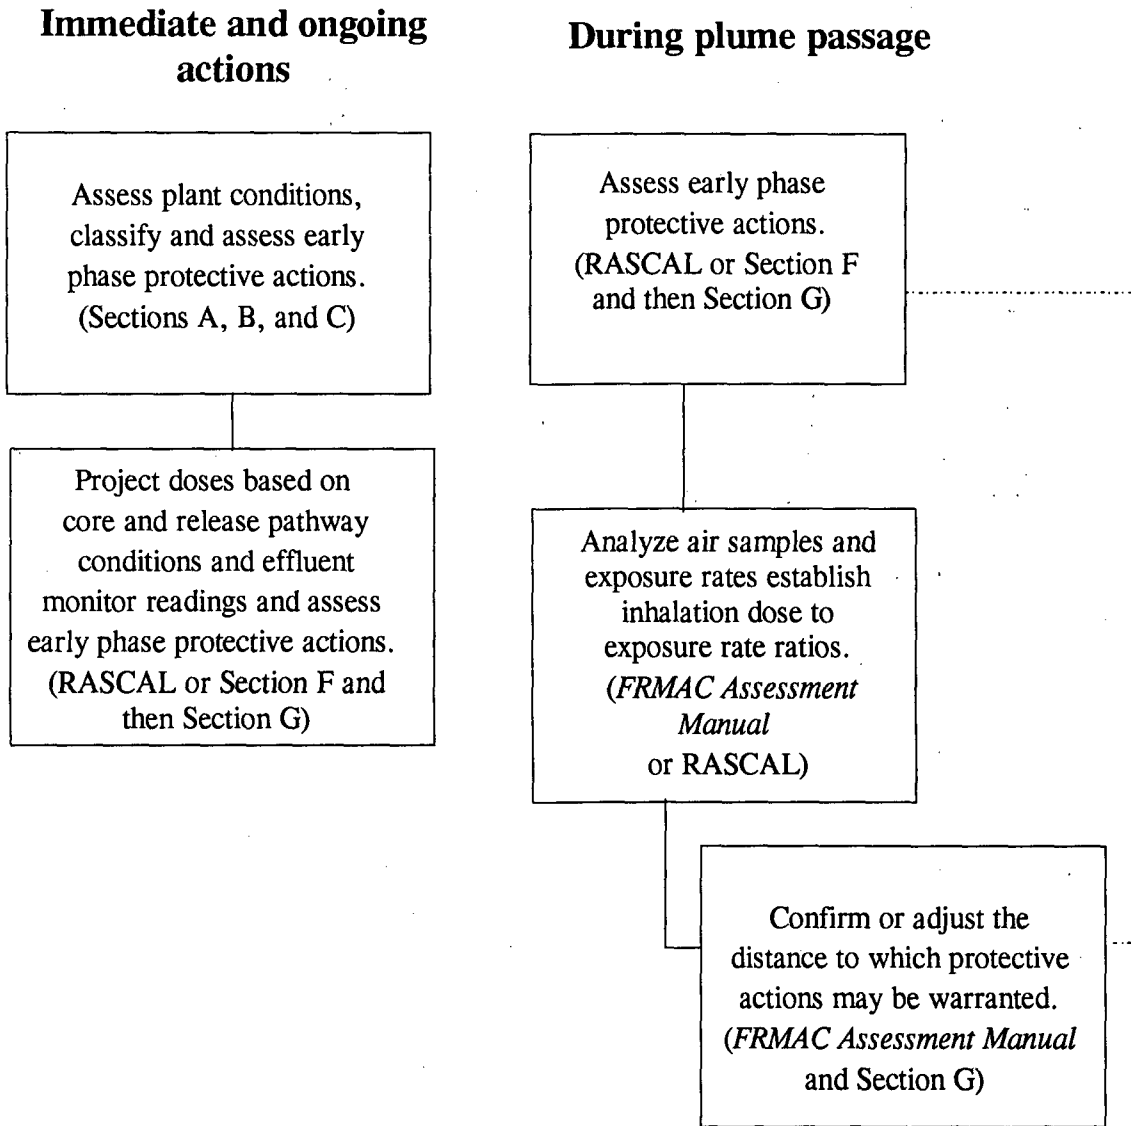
Immediate and ongoing actions

Assess plant conditions, classify and assess early phase protective actions. (Sections A, B, and C)

Project doses based on core and release pathway conditions and effluent monitor readings and assess early phase protective actions. (RASCAL or Section F and then Section G)

During plume passage

Assess early phase protective actions. (RASCAL or Section F and then Section G)

Analyze air samples and exposure rates establish inhalation dose to exposure rate ratios. (FRMAC Assessment Manual or RASCAL)

Confirm or adjust the distance to which protective actions may be warranted. (FRMAC Assessment Manual and Section G)